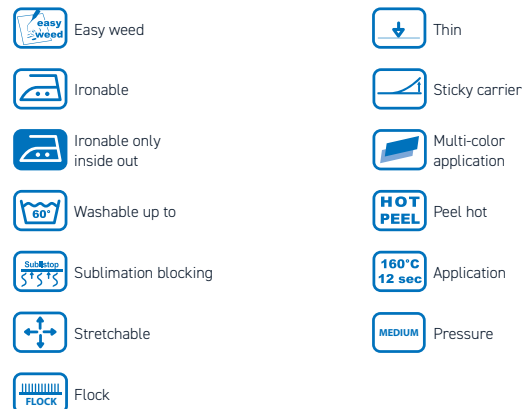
easy weed Easy weed

Ironable

Ironable only inside out

60° Washable up to

Sublistop Sublimation blocking

Stretchable

FLOCK Flock

Thin

Sticky carrier

Multi-color application

HOT PEEL Peel hot

160°C 12 sec Application

MEDIUM Pressure